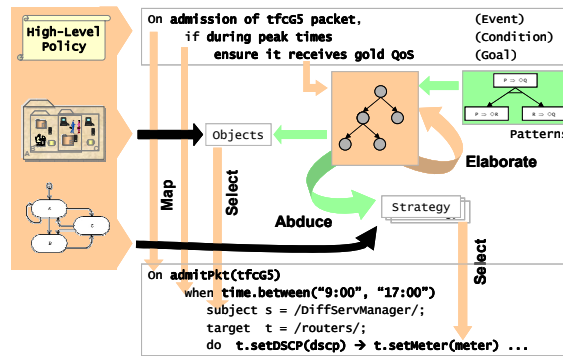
High-Level Policy

On admission of tfcG5 packet, (Event)
if during peak times (Condition)
ensure it receives gold QoS (Goal)

Objects

P ⊃ ◇Q

P ⊃ OR

R ⊃ ◇Q

Patterns

Elaborate

Map

Select

Abduce

Strategy

Select

On admitPkt(tfcG5)
when time.between("9:00", "17:00")
subject s = /DiffServManager/;
target t = /routers/;
do t.setDSCP(dscp) → t.setMeter(meter) ...